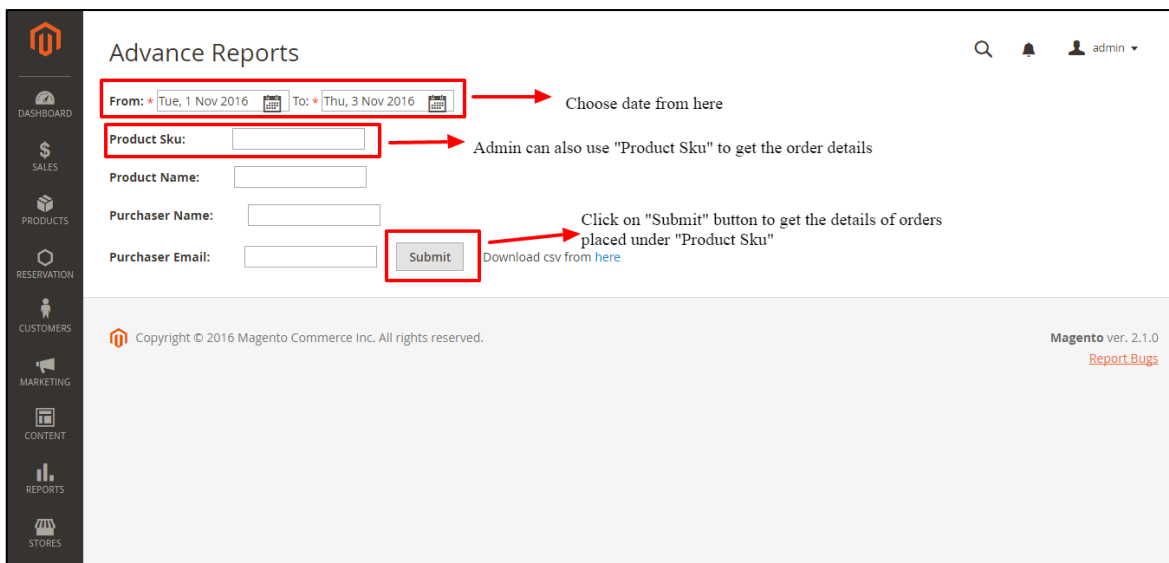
DASHBOARD
SALES
PRODUCTS
RESERVATION
CUSTOMERS
MARKETING
CONTENT
REPORTS
STORES

Advance Reports

admin

From: * Tue, 1 Nov 2016 To: * Thu, 3 Nov 2016

Choose date from here

Product Sku:

Admin can also use "Product Sku" to get the order details

Product Name:

Purchaser Name:

Click on "Submit" button to get the details of orders placed under "Product Sku"

Purchaser Email:

Submit

Download csv from here

Copyright © 2016 Magento Commerce Inc. All rights reserved.

Magento ver. 2.1.0

Report Bugs